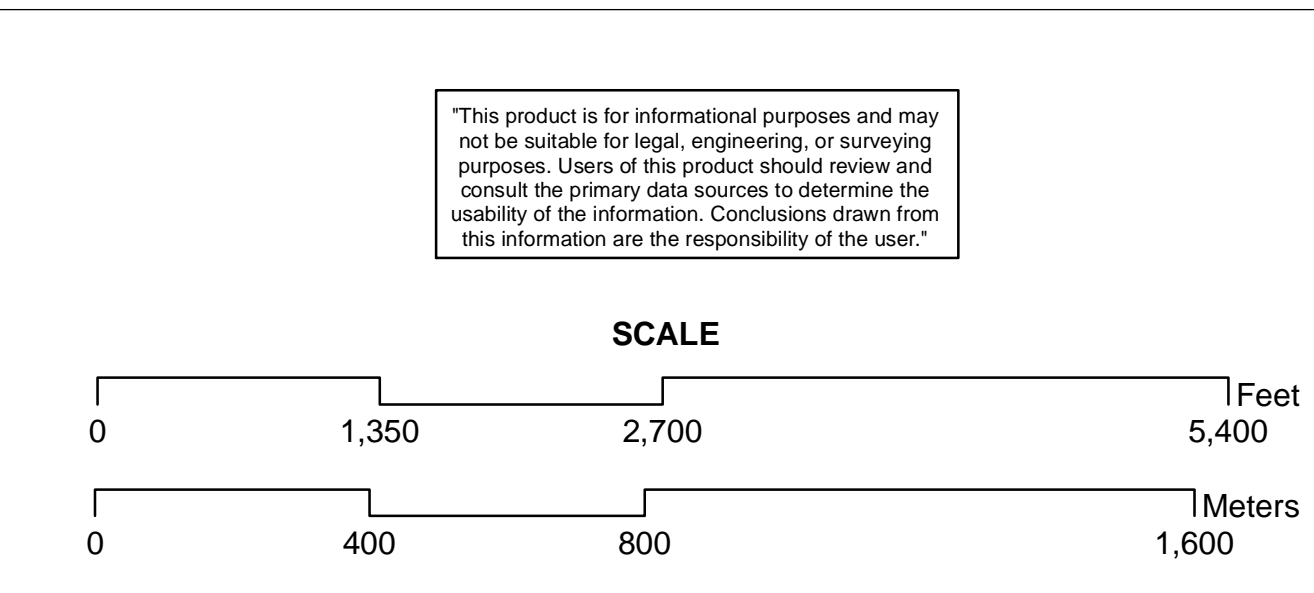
"This product is for informational purposes and may not be suitable for legal, engineering, or surveying purposes. Users of this product should review and consult the primary data sources to determine the usability of the information. Conclusions drawn from this information are the responsibility of the user."

SCALE

Feet
0 1,350 2,700 5,400

Meters
0 400 800 1,600